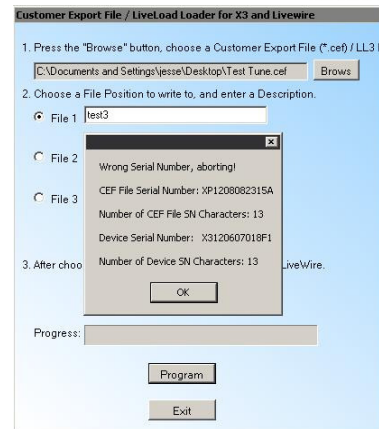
Customer Export File / LiveLoad Loader for X3 and Livewire

1. Press the "Browse" button, choose a Customer Export File (*.cef) / LL3 l

C:\Documents and Settings\jesse\Desktop\Test Tune.cef

Brows

2. Choose a File Position to write to, and enter a Description.

File 1 test3

File 2

File 3

3. After choo

LiveWire.

Wrong Serial Number, aborting!

CEF File Serial Number: XP1208082315A

Number of CEF File SN Characters: 13

Device Serial Number: X3120607018F1

Number of Device SN Characters: 13

OK

Progress:

Program

Exit